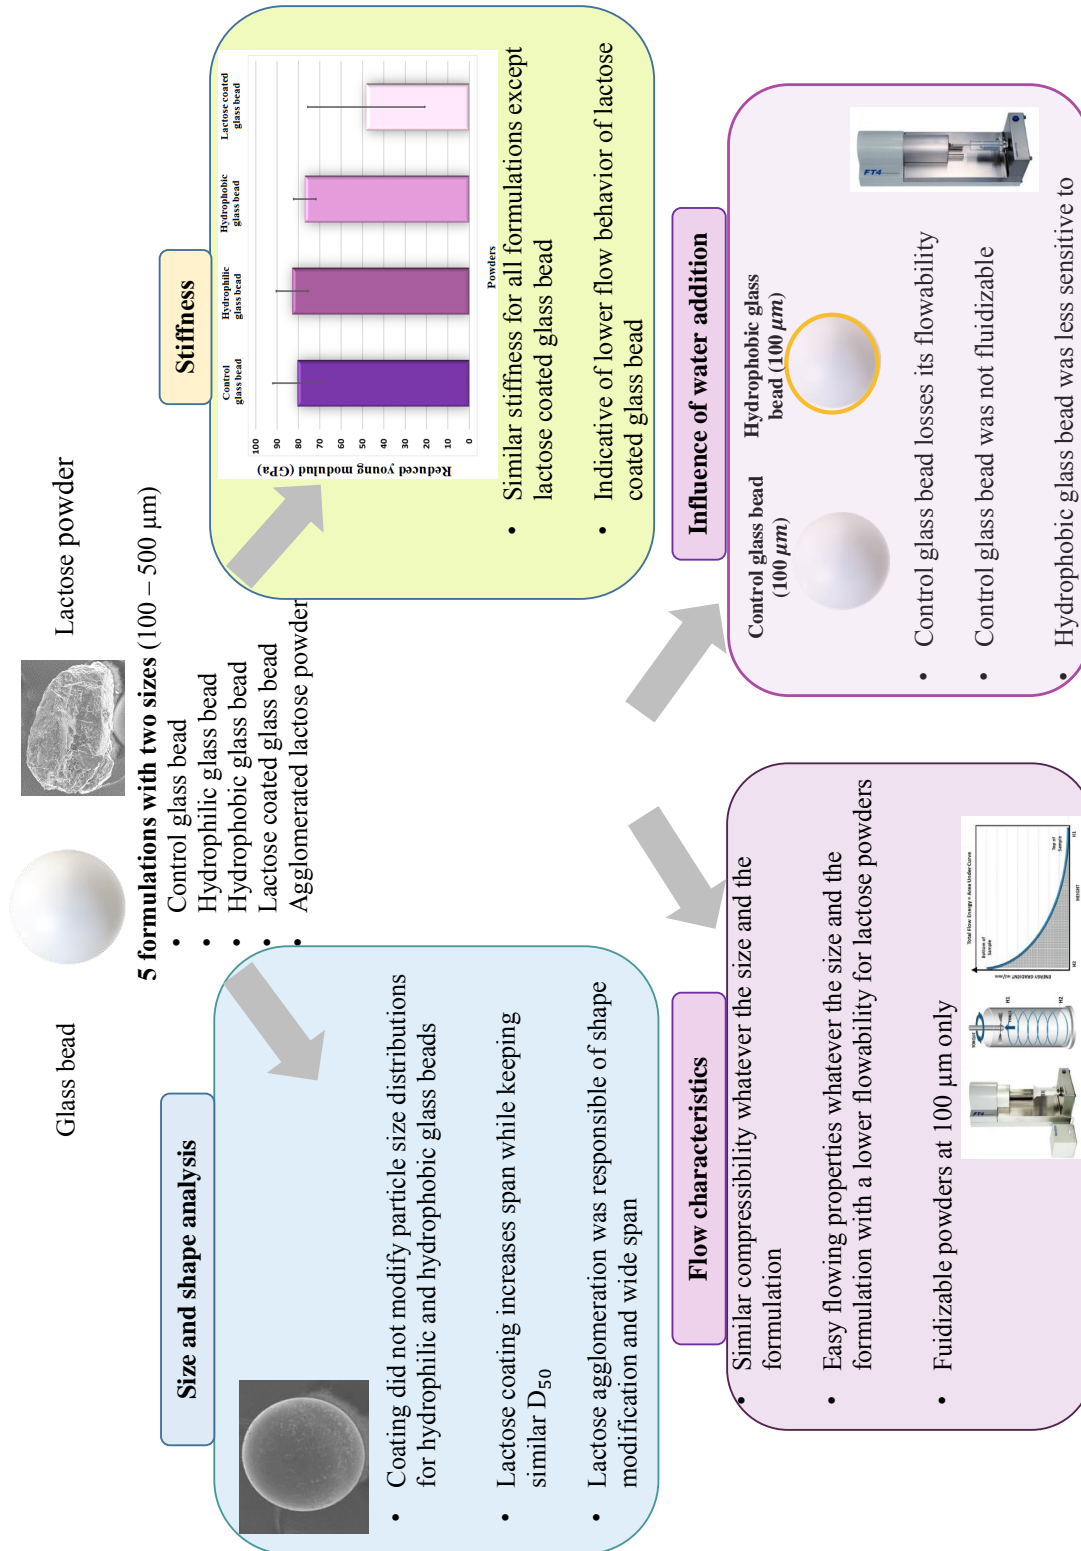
Glass bead

Lactose powder

5 formulations with two sizes (100 – 500 µm)
- Control glass bead
- Hydrophilic glass bead
- Hydrophobic glass bead
- Lactose coated glass bead
- Agglomerated lactose powder

Size and shape analysis

- Coating did not modify particle size distributions for hydrophilic and hydrophobic glass beads
- Lactose coating increases span while keeping similar $D_{50}$
- Lactose agglomeration was responsible of shape modification and wide span

Stiffness

| | Control glass bead | Hydrophilic glass bead | Hydrophobic glass bead | Lactose coated glass bead |
|---|---|---|---|---|

Reduced young modulud (GPa)
100 90 80 70 60 50 40 30 20 10 0
Powders

- Similar stiffness for all formulations except lactose coated glass bead
- Indicative of lower flow behavior of lactose coated glass bead

Influence of water addition

Control glass bead (100 $\mu m$)
Hydrophobic glass bead (100 $\mu m$)

FT4

- Control glass bead losses its flowability
- Control glass bead was not fluidizable
- Hydrophobic glass bead was less sensitive to

Flow characteristics

- Similar compressibility whatever the size and the formulation
- Easy flowing properties whatever the size and the formulation with a lower flowability for lactose powders
- Fuidizable powders at 100 µm only

FT4
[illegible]